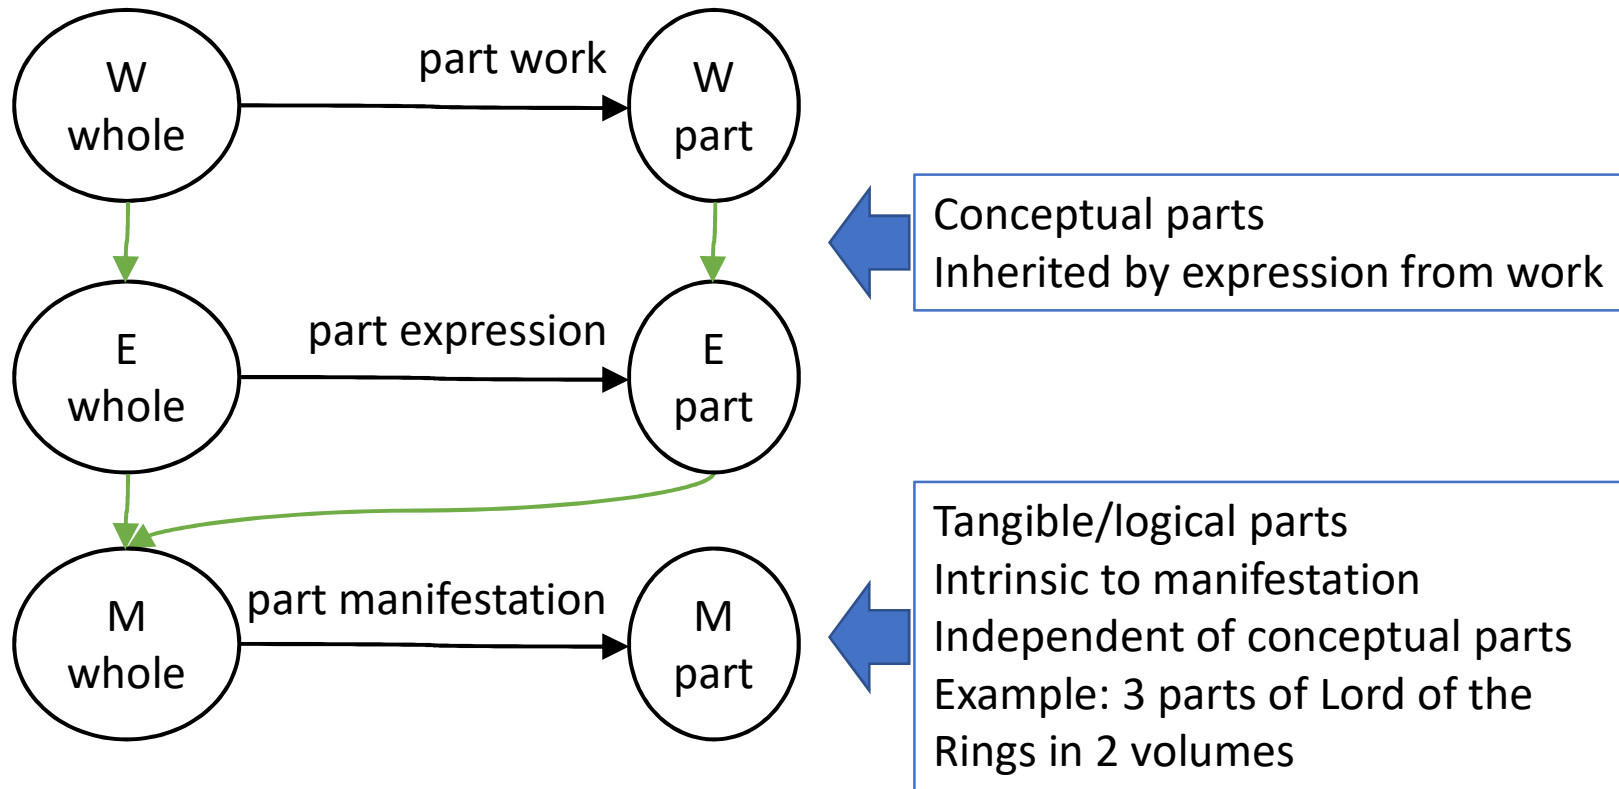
W
whole

part work

W
part

Conceptual parts
Inherited by expression from work

E
whole

part expression

E
part

M
whole

part manifestation

M
part

Tangible/logical parts
Intrinsic to manifestation
Independent of conceptual parts
Example: 3 parts of Lord of the Rings in 2 volumes